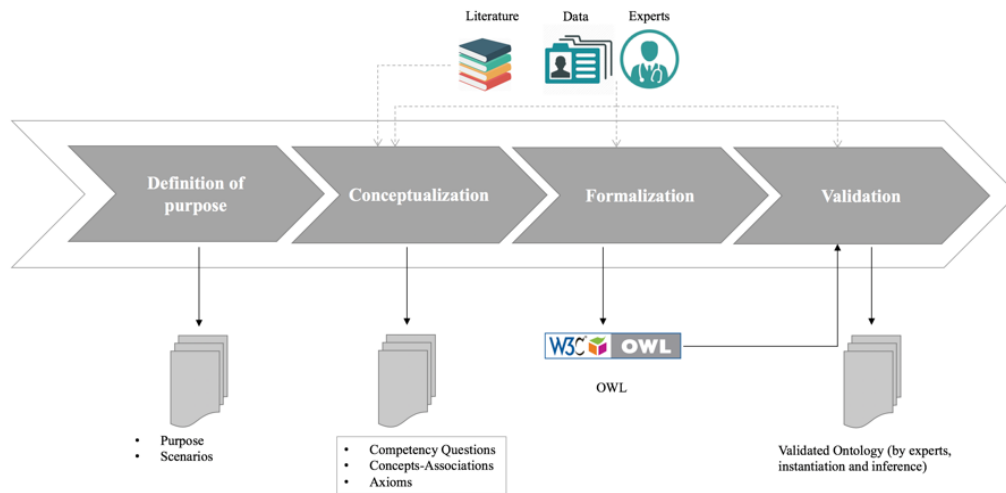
Literature

Data

Experts

Definition of purpose

Conceptualization

Formalization

Validation

W3C OWL

OWL

- Purpose
- Scenarios

- Competency Questions
- Concepts-Associations
- Axioms

Validated Ontology (by experts, instantiation and inference)